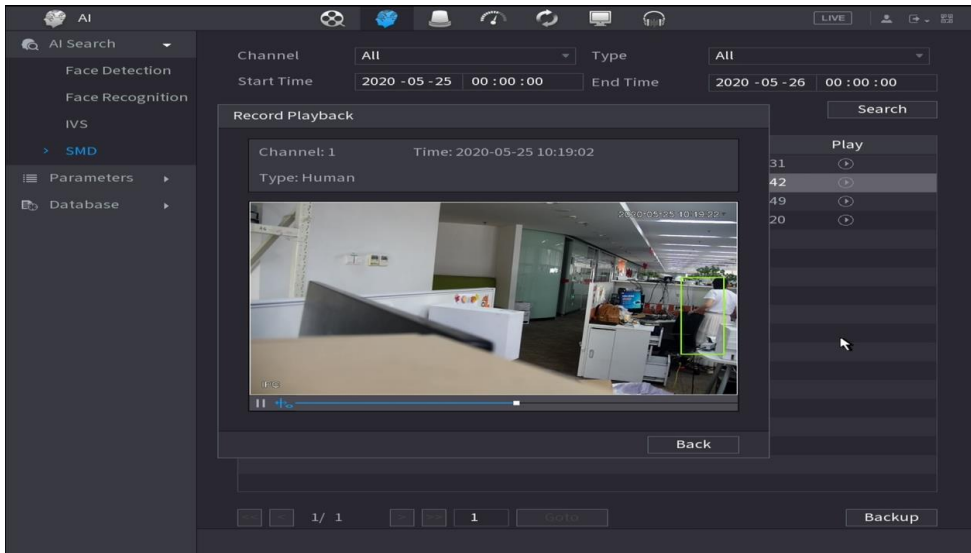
AI

LIVE

AI Search

Face Detection

Face Recognition

IVS

SMD

Parameters

Database

Channel All Type All

Start Time 2020 -05 -25 00 :00 :00 End Time 2020 -05 -26 00 :00 :00

Search

Record Playback

Play

Channel: 1 Time: 2020-05-25 10:19:02

Type: Human

31

42

49

20

2020-05-25 10:19:22

Back

1/ 1

1

Goto

Backup